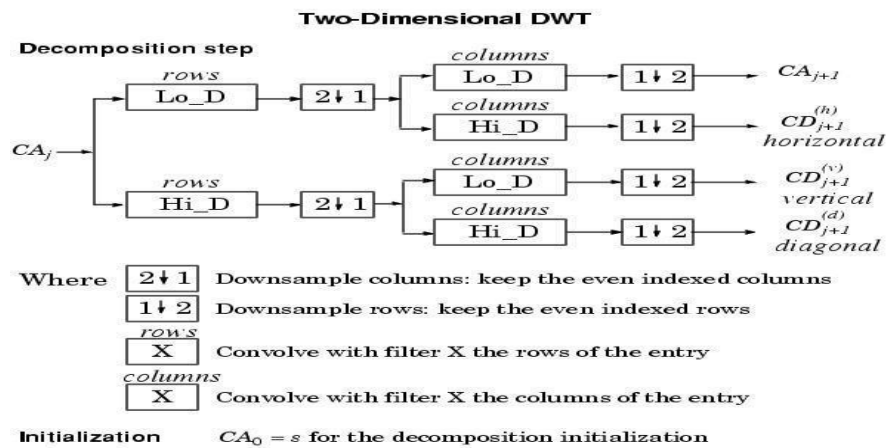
Two-Dimensional DWT

Decomposition step

$CA_j$

rows

Lo_D

$2\downarrow 1$

columns

Lo_D

$1\downarrow 2$

$CA_{j+1}$

columns

Hi_D

$1\downarrow 2$

$CD_{j+1}^{(h)}$

horizontal

rows

Hi_D

$2\downarrow 1$

columns

Lo_D

$1\downarrow 2$

$CD_{j+1}^{(v)}$

vertical

columns

Hi_D

$1\downarrow 2$

$CD_{j+1}^{(d)}$

diagonal

Where $2\downarrow 1$ Downsample columns: keep the even indexed columns

$1\downarrow 2$ Downsample rows: keep the even indexed rows

rows
X Convolve with filter X the rows of the entry

columns
X Convolve with filter X the columns of the entry

Initialization $CA_0 = s$ for the decomposition initialization